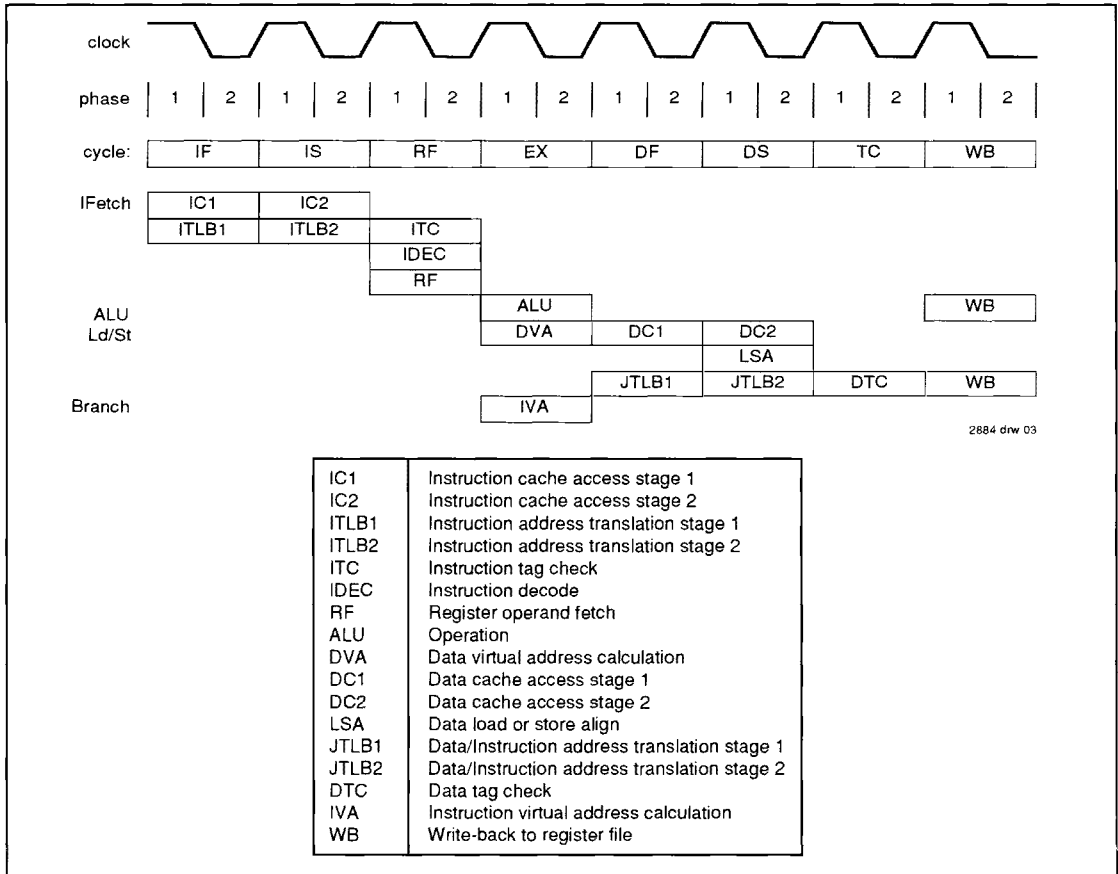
clock

phase 1 2 1 2 1 2 1 2 1 2 1 2 1 2 1 2

cycle: IF IS RF EX DF DS TC WB

IFetch IC1 IC2
ITLB1 ITLB2 ITC
IDEC
RF

ALU ALU WB
Ld/St DVA DC1 DC2
LSA
JTLB1 JTLB2 DTC WB

Branch IVA

2884 drw 03

| | |
|---|---|
| IC1 | Instruction cache access stage 1 |
| IC2 | Instruction cache access stage 2 |
| ITLB1 | Instruction address translation stage 1 |
| ITLB2 | Instruction address translation stage 2 |
| ITC | Instruction tag check |
| IDEC | Instruction decode |
| RF | Register operand fetch |
| ALU | Operation |
| DVA | Data virtual address calculation |
| DC1 | Data cache access stage 1 |
| DC2 | Data cache access stage 2 |
| LSA | Data load or store align |
| JTLB1 | Data/Instruction address translation stage 1 |
| JTLB2 | Data/Instruction address translation stage 2 |
| DTC | Data tag check |
| IVA | Instruction virtual address calculation |
| WB | Write-back to register file |